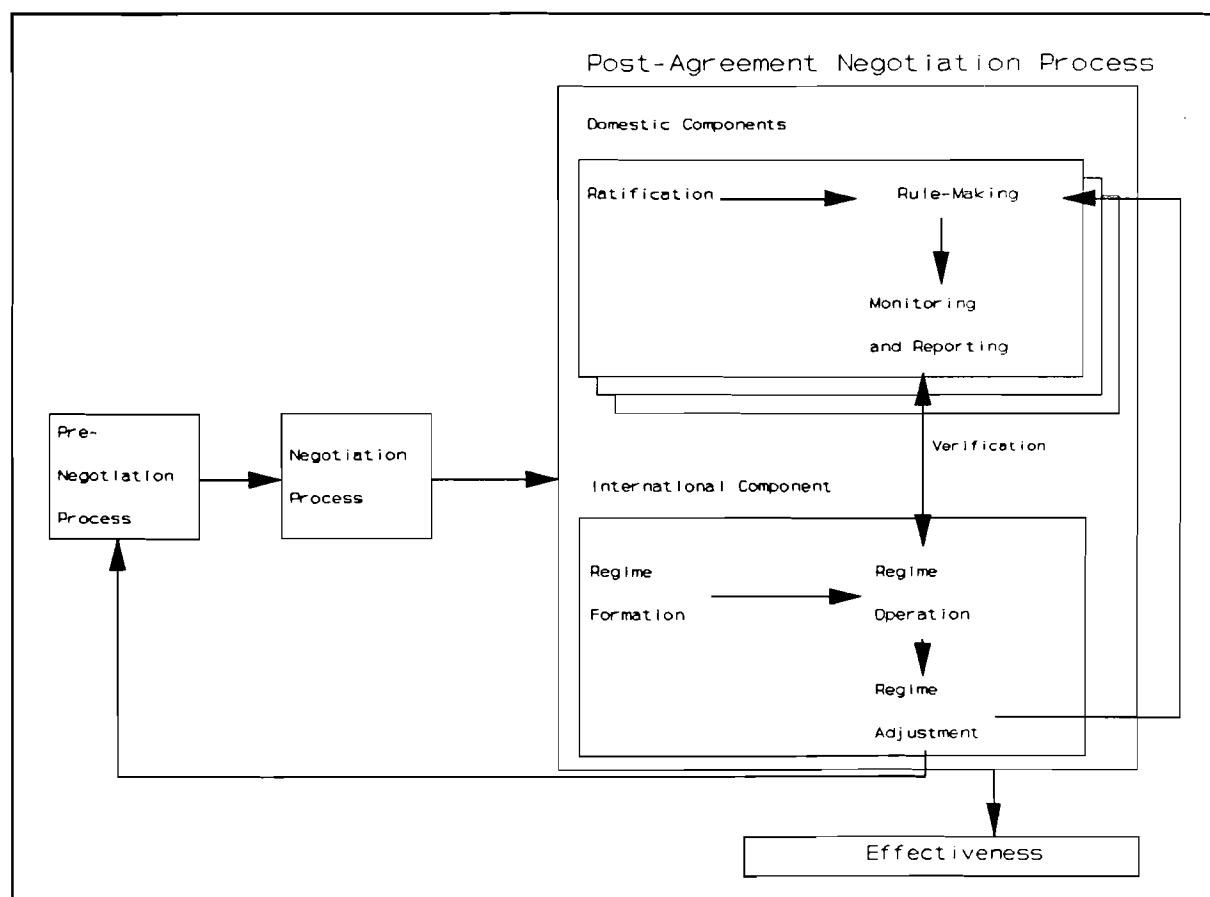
Post-Agreement Negotiation Process

Domestic Components

Ratification

Rule-Making

Monitoring and Reporting

Pre-Negotiation Process

Negotiation Process

Verification

International Component

Regime Formation

Regime Operation

Regime Adjustment

Effectiveness